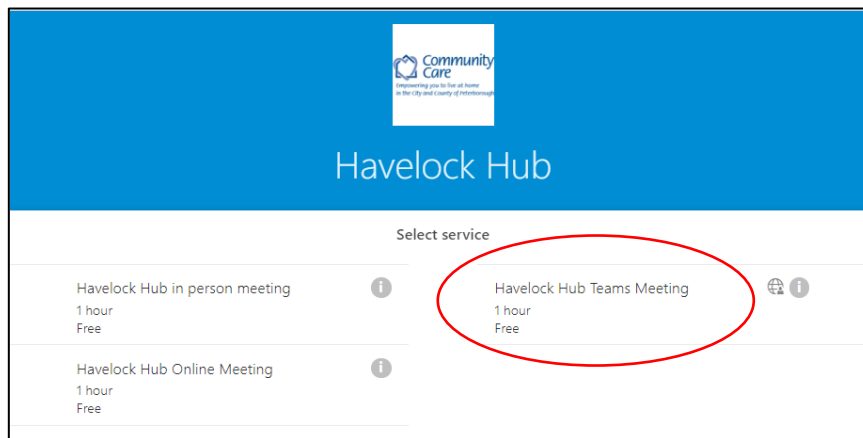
Community Care
Empowering you to live at home in the City and County of Peterborough

Havelock Hub

Select service

Havelock Hub in person meeting
1 hour
Free

Havelock Hub Teams Meeting
1 hour
Free

Havelock Hub Online Meeting
1 hour
Free